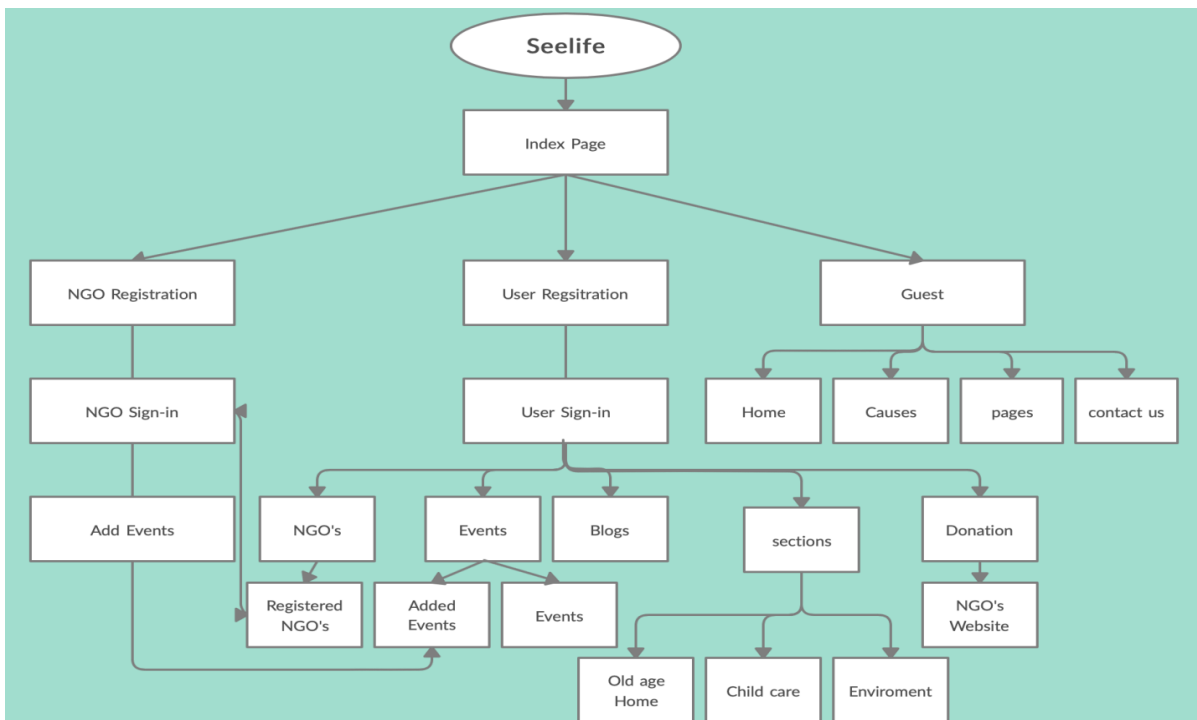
Seelife

Index Page

NGO Registration

User Regsitration

Guest

NGO Sign-in

User Sign-in

Home

Causes

pages

contact us

Add Events

NGO's

Events

Blogs

sections

Donation

Registered NGO's

Added Events

Events

NGO's Website

Old age Home

Child care

Enviroment